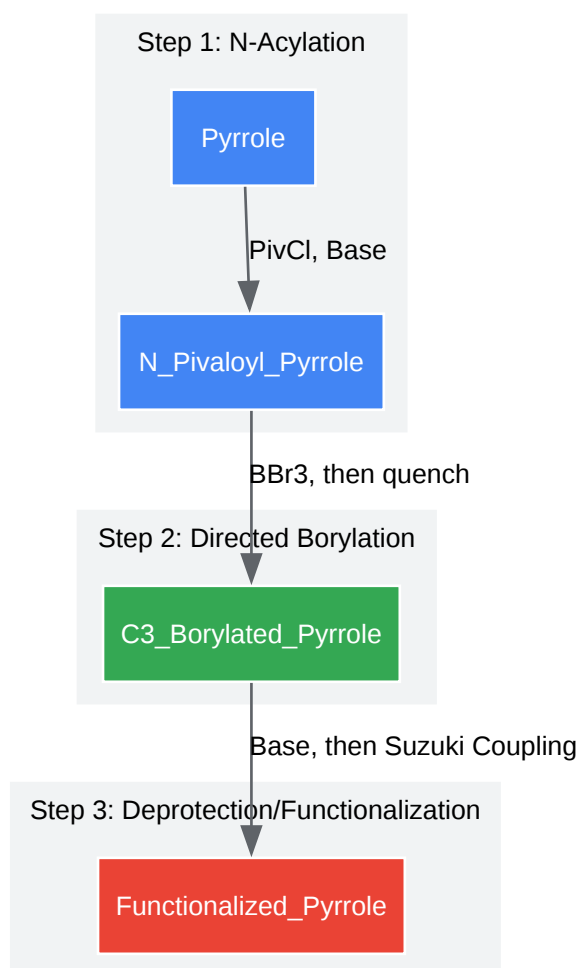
Step 1: N-Acylation

Pyrrole

PivCl, Base

N_Pivaloyl_Pyrrole

BBr3, then quench

Step 2: Directed Borylation

C3_Borylated_Pyrrole

Base, then Suzuki Coupling

Step 3: Deprotection/Functionalization

Functionalized_Pyrrole